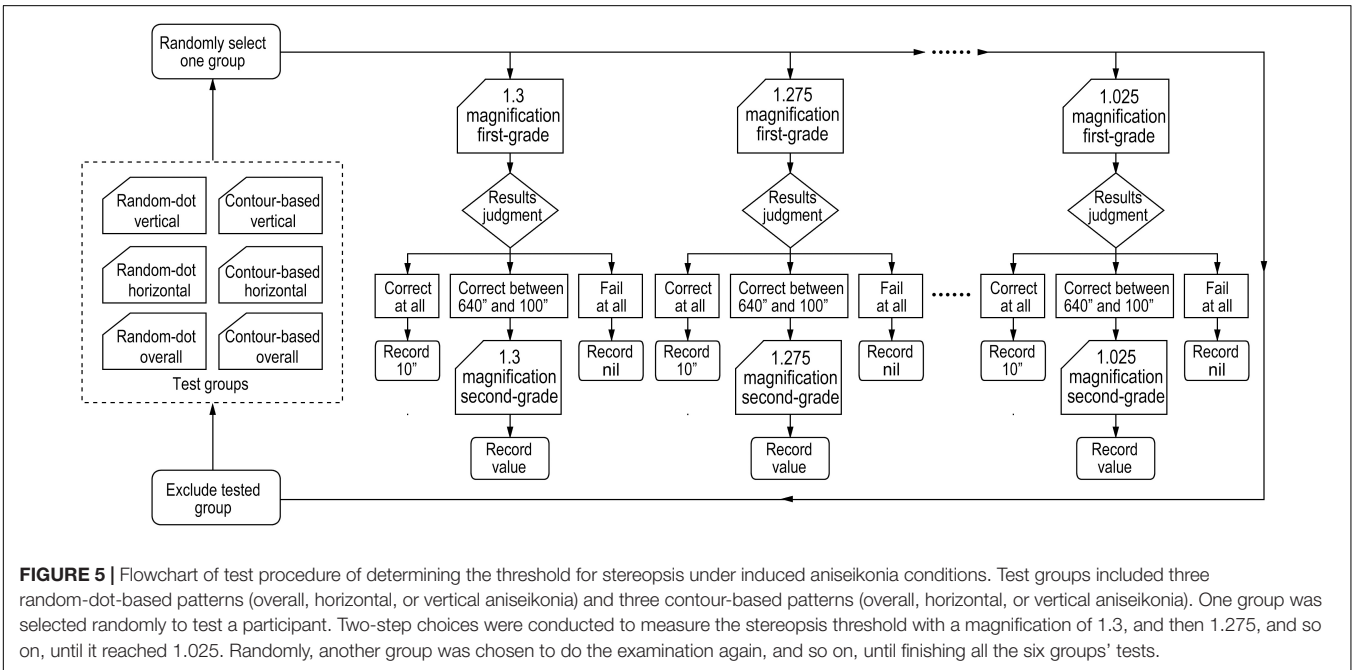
Randomly select one group

Random-dot vertical

Contour-based vertical

Random-dot horizontal

Contour-based horizontal

Random-dot overall

Contour-based overall

Test groups

Exclude tested group

1.3 magnification first-grade

Results judgment

Correct at all

Correct between 640" and 100"

Fail at all

Record 10"

1.3 magnification second-grade

Record nil

Record value

1.275 magnification first-grade

Results judgment

Correct at all

Correct between 640" and 100"

Fail at all

Record 10"

1.275 magnification second-grade

Record nil

Record value

......

......

1.025 magnification first-grade

Results judgment

Correct at all

Correct between 640" and 100"

Fail at all

Record 10"

1.025 magnification second-grade

Record nil

Record value

**FIGURE 5 |** Flowchart of test procedure of determining the threshold for stereopsis under induced aniseikonia conditions. Test groups included three random-dot-based patterns (overall, horizontal, or vertical aniseikonia) and three contour-based patterns (overall, horizontal, or vertical aniseikonia). One group was selected randomly to test a participant. Two-step choices were conducted to measure the stereopsis threshold with a magnification of 1.3, and then 1.275, and so on, until it reached 1.025. Randomly, another group was chosen to do the examination again, and so on, until finishing all the six groups' tests.